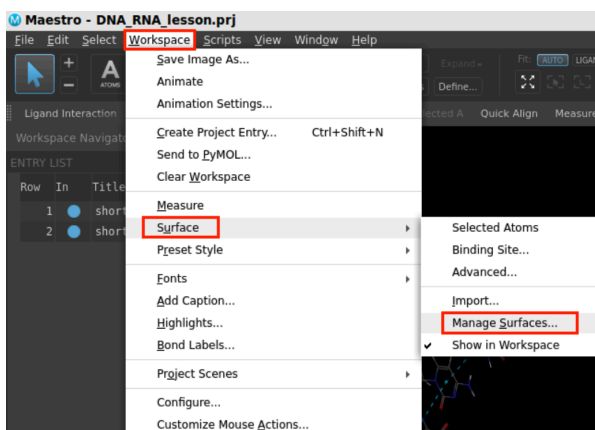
Maestro - DNA_RNA_lesson.prj

File Edit Select Workspace Scripts View Window Help

ATOMS

Expand

Define...

Fit: AUTO LIGAN

Ligand Interaction

ected A Quick Align Measure

Workspace Navigat

ENTRY LIST

Row In Title

1 short

2 short

Save Image As...
Animate
Animation Settings...
Create Project Entry... Ctrl+Shift+N
Send to PyMOL...
Clear Workspace
Measure
Surface
Preset Style
Fonts
Add Caption...
Highlights...
Bond Labels...
Project Scenes
Configure...
Customize Mouse Actions...

Selected Atoms
Binding Site...
Advanced...
Import...
Manage Surfaces...
✔ Show in Workspace